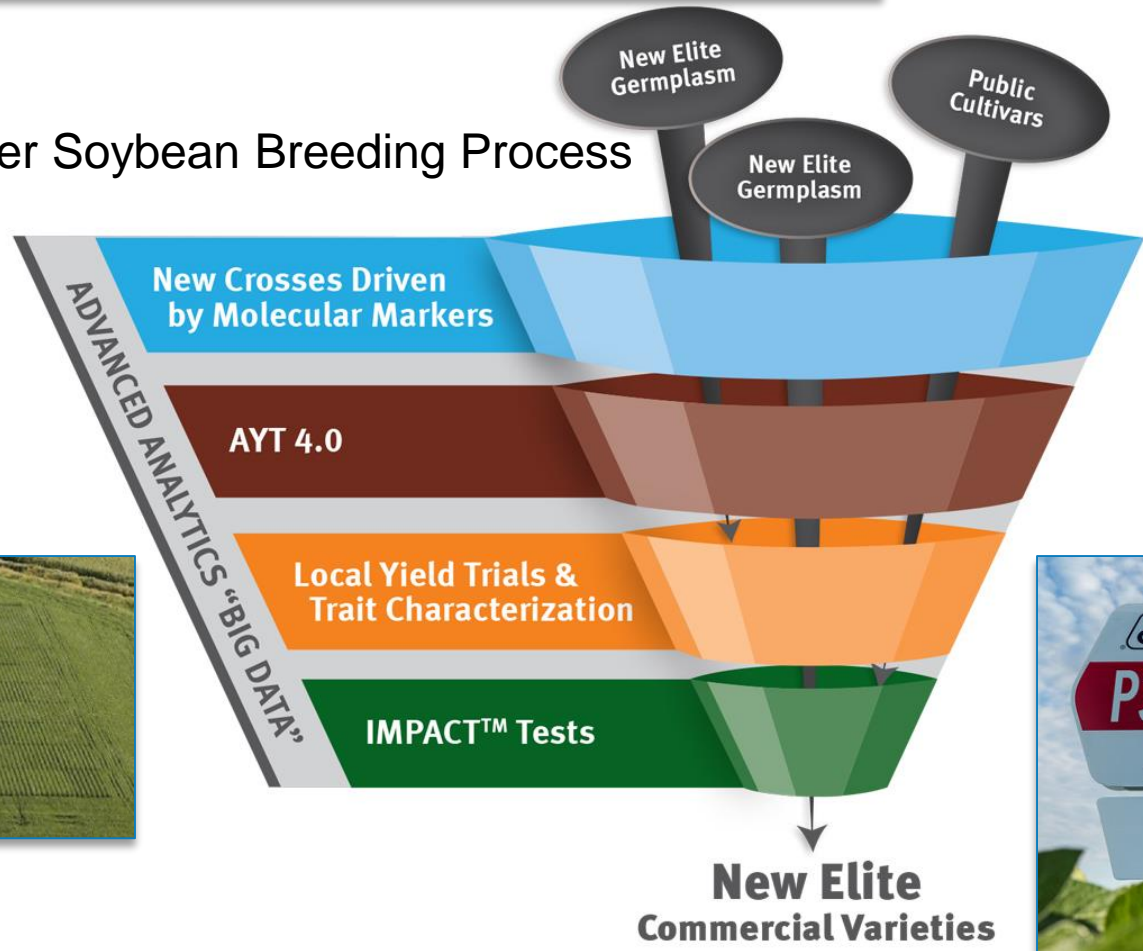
er Soybean Breeding Process

New Elite Germplasm

Public Cultivars

New Elite Germplasm

ADVANCED ANALYTICS "BIG DATA"

New Crosses Driven by Molecular Markers

AYT 4.0

Local Yield Trials & Trait Characterization

IMPACT™ Tests

New Elite Commercial Varieties

P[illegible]